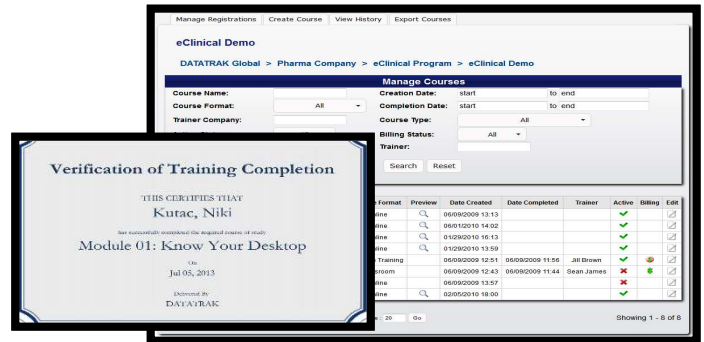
Manage Registrations | Create Course | View History | Export Courses

eClinical Demo

DATATRAK Global > Pharma Company > eClinical Program > eClinical Demo

Manage Courses

Course Name:
Course Format: All
Trainer Company:
Creation Date: start to end
Completion Date: start to end
Course Type: All
Billing Status: All
Trainer:

Search | Reset

| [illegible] Format | Preview | Date Created | Date Completed | Trainer | Active | Billing | Edit |
|---|---|---|---|---|---|---|---|
| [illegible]line | | 06/09/2009 13:13 | | | | | |
| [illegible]line | | 06/01/2010 14:02 | | | | | |
| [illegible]line | | 01/29/2010 16:13 | | | | | |
| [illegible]line | | 01/29/2010 13:59 | | | | | |
| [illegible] Training | | 06/09/2009 12:51 | 06/09/2009 11:56 | Jill Brown | | | |
| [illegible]sroom | | 06/09/2009 12:43 | 06/09/2009 11:44 | Sean James | | | |
| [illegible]line | | 06/09/2009 13:57 | | | | | |
| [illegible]line | | 02/05/2010 18:00 | | | | | |

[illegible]: 20 Go

Showing 1 - 8 of 8

Verification of Training Completion

THIS CERTIFIES THAT

Kutac, Niki

has successfully completed the required course of study

Module 01: Know Your Desktop

On

Jul 05, 2013

Delivered By

DATATRAK